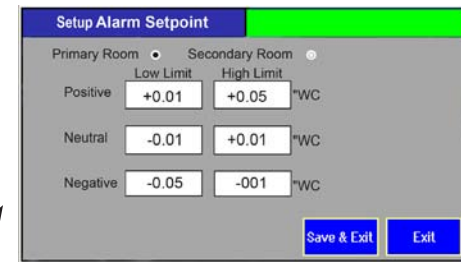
Setup Alarm Setpoint

Primary Room Secondary Room

| | Low Limit | High Limit | |
|---|---|---|---|
| Positive | +0.01 | +0.05 | "WC |
| Neutral | -0.01 | +0.01 | "WC |
| Negative | -0.05 | -001 | "WC |

Save & Exit Exit